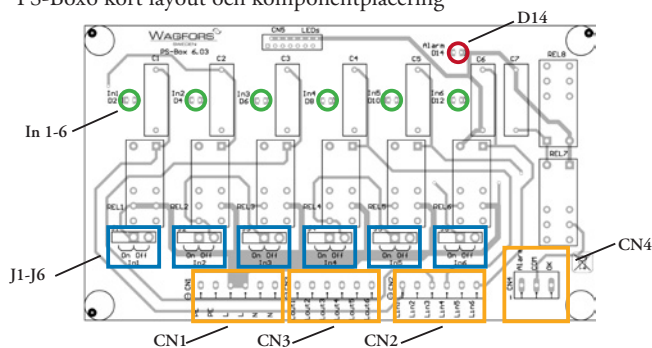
PS-Box6 kort layout och komponentplacering

WAGFORS
PS-Box 6.03
CN5 LEDs
D14
Alarm D14
C1 C2 C3 C4 C5 C6 C7
REL8
In1 D2
In2 D4
In3 D6
In4 D8
In5 D10
In6 D12
In 1-6
REL7
REL1 REL2 REL3 REL4 REL5 REL6
On Off In1
On Off In2
On Off In3
On Off In4
On Off In5
On Off In6
J1-J6
CN4
Alarm Com OK
CN1
CN3
CN2
Lin1 Lin2 Lin3 Lin4 Lin5 Lin6
Lout1 Lout2 Lout3 Lout4 Lout5 Lout6
PE PE L L N N